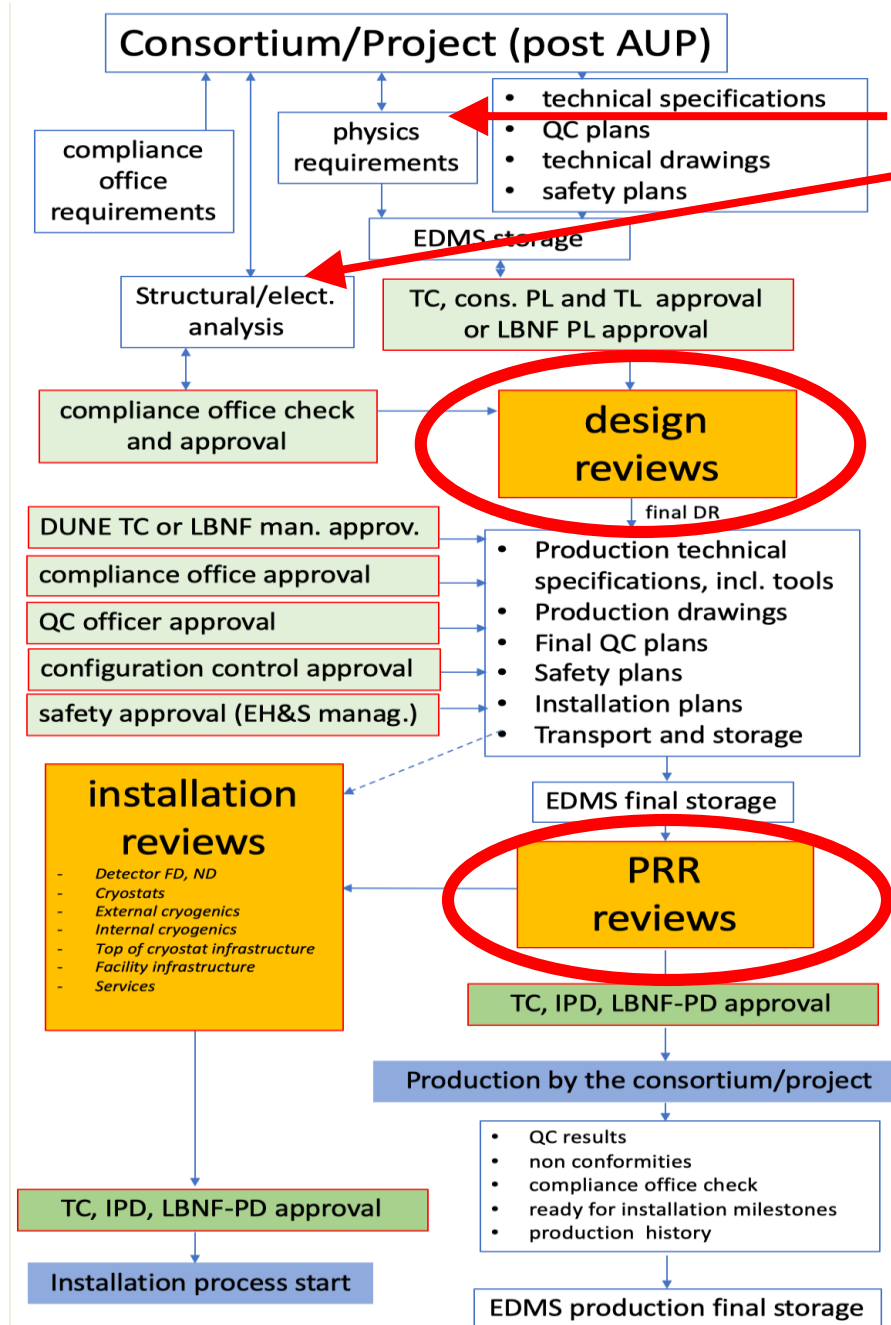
Consortium/Project (post AUP)

compliance office requirements

physics requirements

- technical specifications
- QC plans
- technical drawings
- safety plans

EDMS storage

Structural/elect. analysis

TC, cons. PL and TL approval or LBNF PL approval

compliance office check and approval

design reviews

final DR

DUNE TC or LBNF man. approv.

compliance office approval

QC officer approval

configuration control approval

safety approval (EH&S manag.)

- Production technical specifications, incl. tools
- Production drawings
- Final QC plans
- Safety plans
- Installation plans
- Transport and storage

installation reviews

- Detector FD, ND
- Cryostats
- External cryogenics
- Internal cryogenics
- Top of cryostat infrastructure
- Facility infrastructure
- Services

EDMS final storage

PRR reviews

TC, IPD, LBNF-PD approval

Production by the consortium/project

- QC results
- non conformities
- compliance office check
- ready for installation milestones
- production history

TC, IPD, LBNF-PD approval

Installation process start

EDMS production final storage